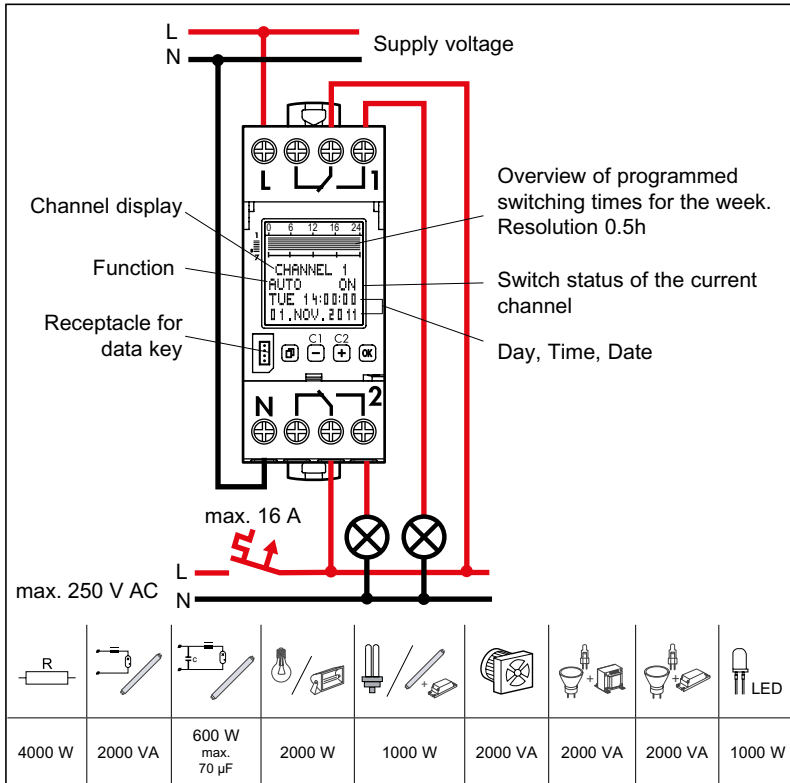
L
N
Supply voltage

L 1

Channel display
Overview of programmed switching times for the week. Resolution 0.5h

0 6 12 16 24
1
CHANNEL 1
AUTO ON
TUE 14:00:00
01.NOV.2011

Function
Switch status of the current channel

Receptacle for data key
C1 C2
−
+
OK
Day, Time, Date

N 2

max. 16 A
L
max. 250 V AC
N

| R | | C | | | | | | LED |
|---|---|---|---|---|---|---|---|---|
| 4000 W | 2000 VA | 600 W max. 70 µF | 2000 W | 1000 W | 2000 VA | 2000 VA | 2000 VA | 1000 W |